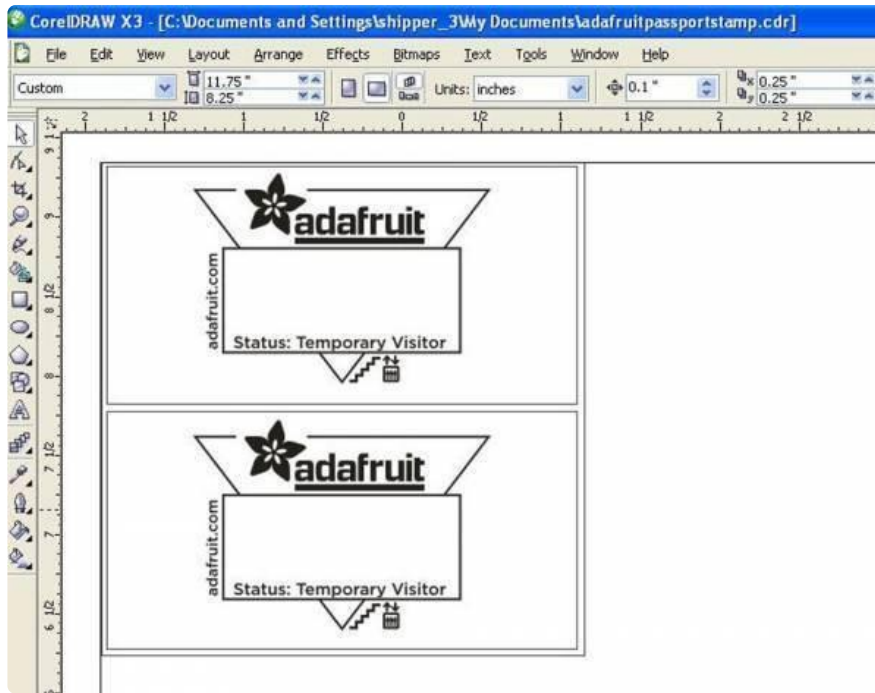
CorelDRAW X3 - [C:\Documents and Settings\shipper_3\My Documents\adafruitpassportstamp.cdr]

File Edit View Layout Arrange Effects Bitmaps Text Tools Window Help

Custom 11.75 " 8.25 " Units: inches 0.1 " 0.25 " 0.25 "

2 1 1/2 1 1/2 0 1/2 1 1 1/2 2 2 1/2

9 1/2 9 8 1/2 8 7 1/2 7 6 1/2

adafruit
adafruit.com
Status: Temporary Visitor

adafruit
adafruit.com
Status: Temporary Visitor